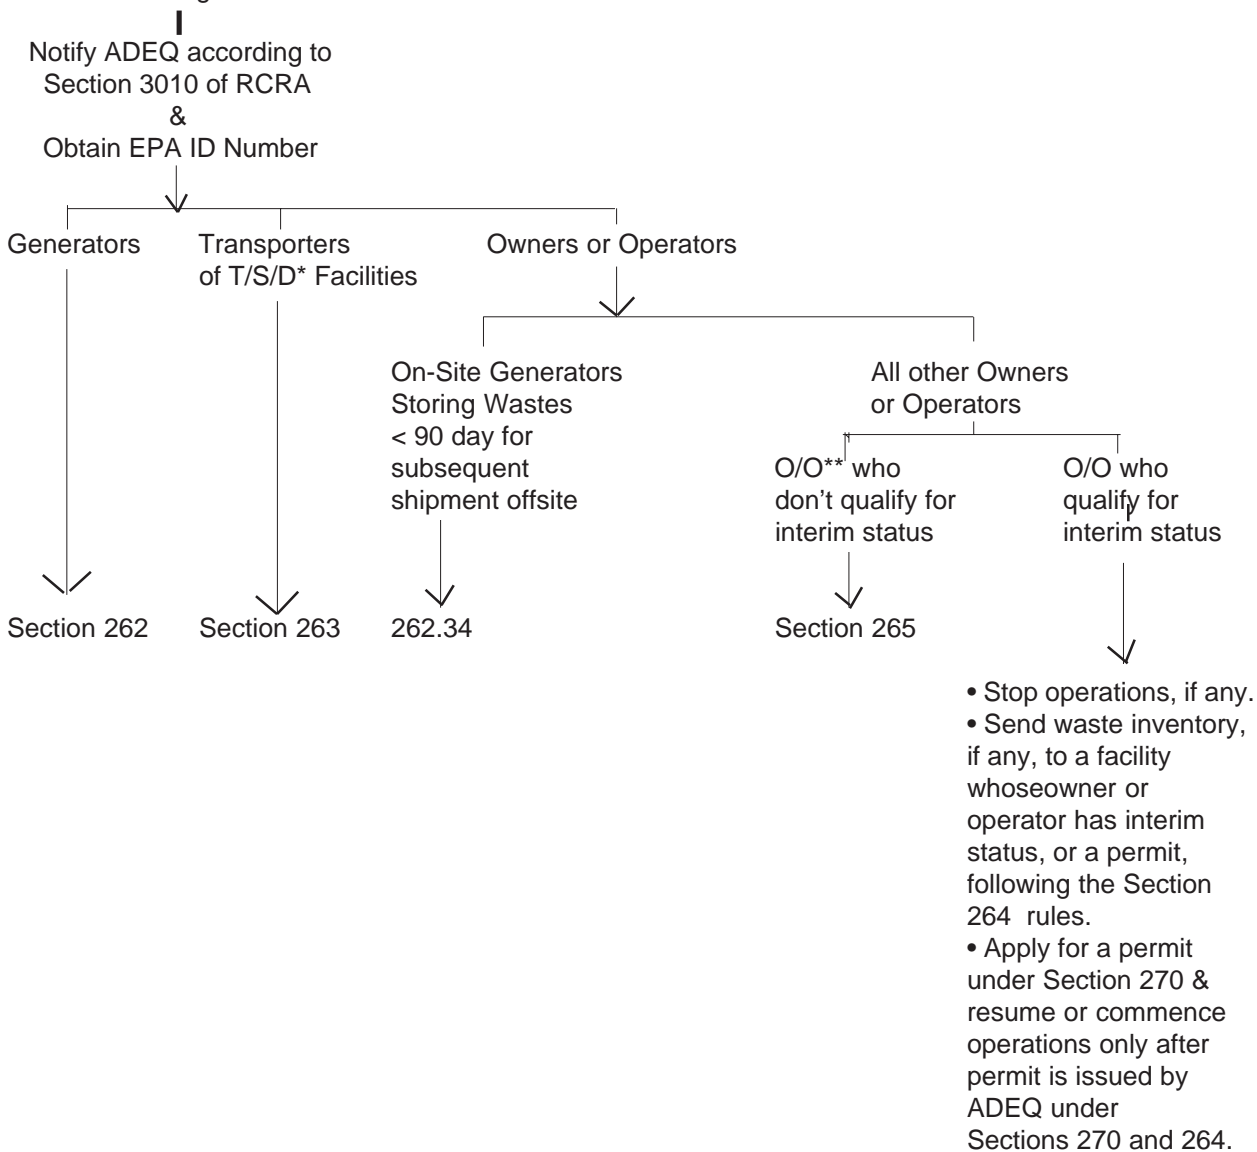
Notify ADEQ according to Section 3010 of RCRA
&
Obtain EPA ID Number

Generators

Transporters of T/S/D* Facilities

Owners or Operators

On-Site Generators Storing Wastes < 90 day for subsequent shipment offsite

All other Owners or Operators

O/O** who don't qualify for interim status

O/O who qualify for interim status

Section 262

Section 263

262.34

Section 265

• Stop operations, if any.
• Send waste inventory, if any, to a facility whoseowner or operator has interim status, or a permit, following the Section 264 rules.
• Apply for a permit under Section 270 & resume or commence operations only after permit is issued by ADEQ under Sections 270 and 264.